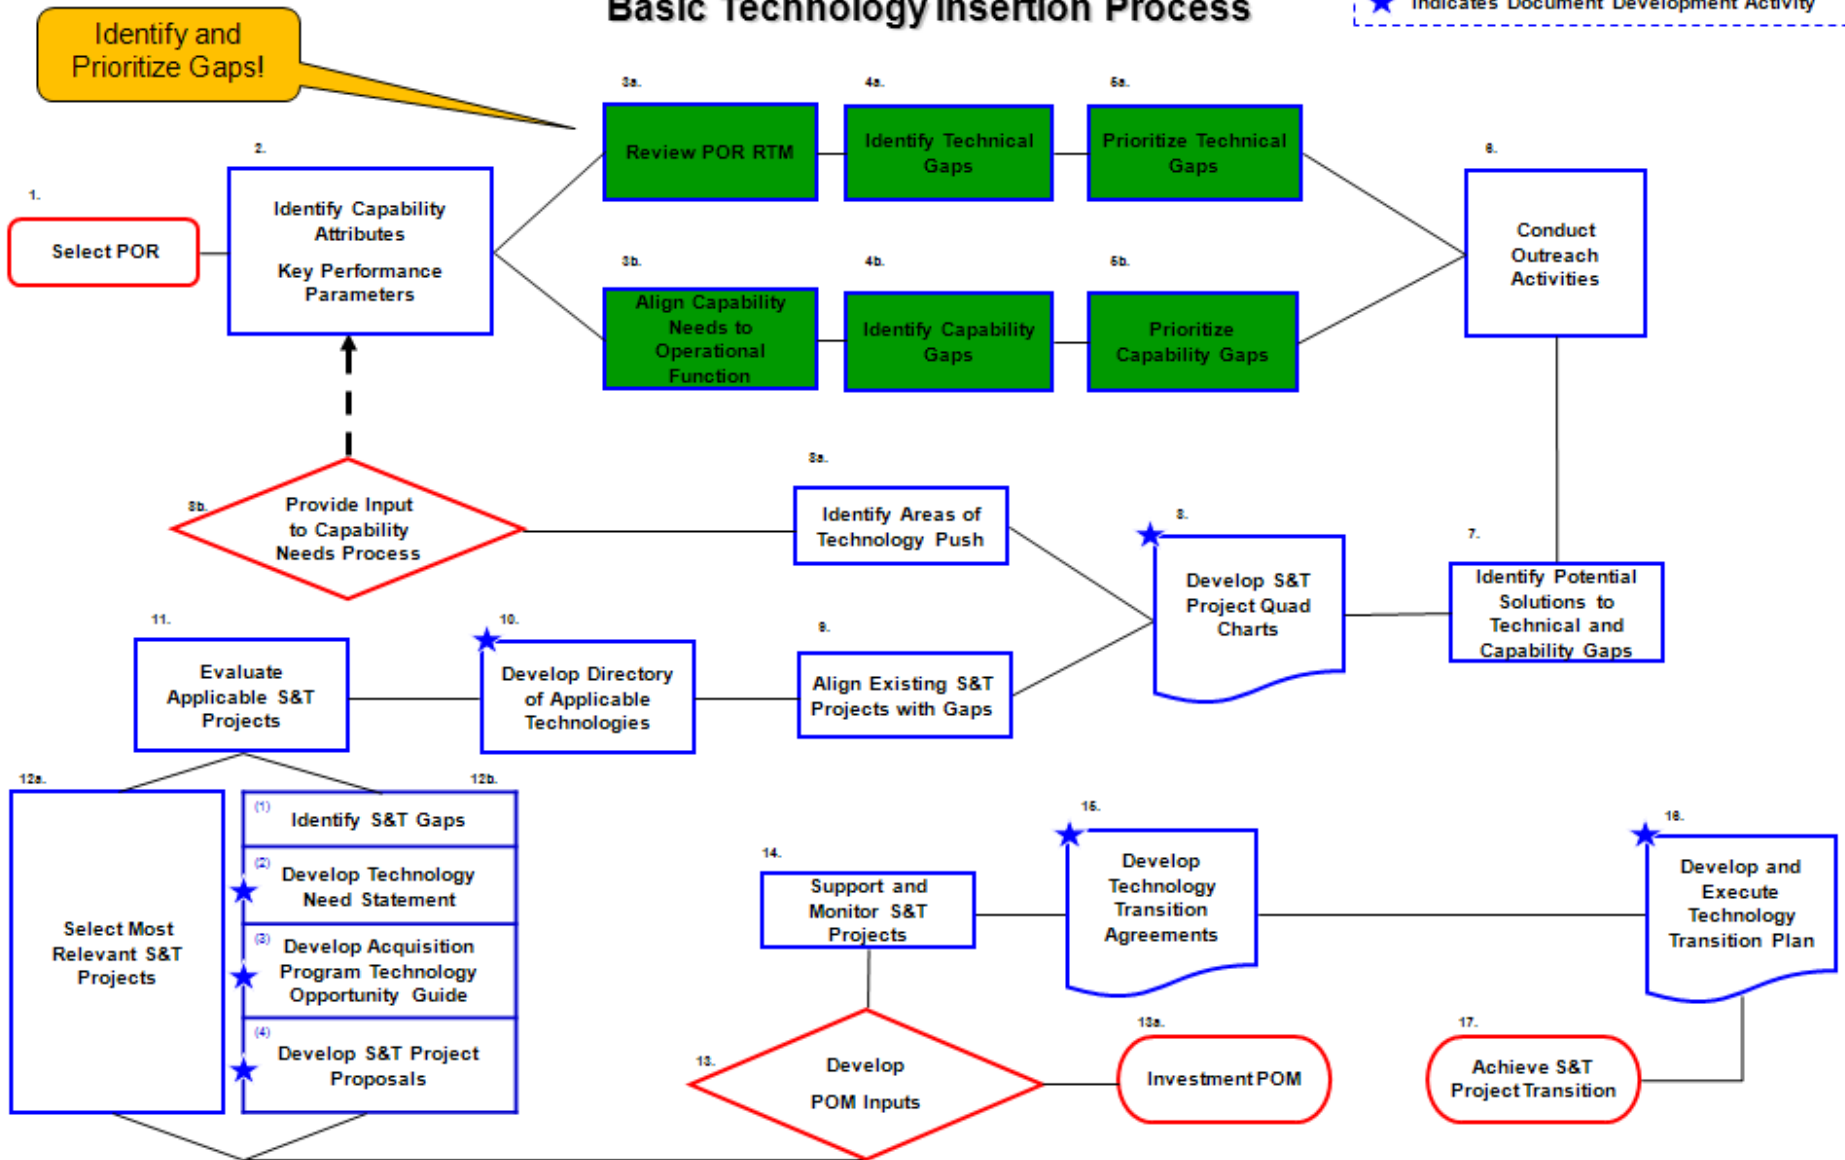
Basic Technology Insertion Process

Indicates Document Development Activity

Identify and Prioritize Gaps!

1.
Select POR

2.
Identify Capability Attributes

Key Performance Parameters

3a.
Review POR RTM

4a.
Identify Technical Gaps

5a.
Prioritize Technical Gaps

3b.
Align Capability Needs to Operational Function

4b.
Identify Capability Gaps

5b.
Prioritize Capability Gaps

6.
Conduct Outreach Activities

8b.
Provide Input to Capability Needs Process

8a.
Identify Areas of Technology Push

8.
Develop S&T Project Quad Charts

7.
Identify Potential Solutions to Technical and Capability Gaps

11.
Evaluate Applicable S&T Projects

10.
Develop Directory of Applicable Technologies

9.
Align Existing S&T Projects with Gaps

12a.
Select Most Relevant S&T Projects

12b.
(1) Identify S&T Gaps

(2) Develop Technology Need Statement

(3) Develop Acquisition Program Technology Opportunity Guide

(4) Develop S&T Project Proposals

14.
Support and Monitor S&T Projects

15.
Develop Technology Transition Agreements

16.
Develop and Execute Technology Transition Plan

13.
Develop POM Inputs

13a.
Investment POM

17.
Achieve S&T Project Transition